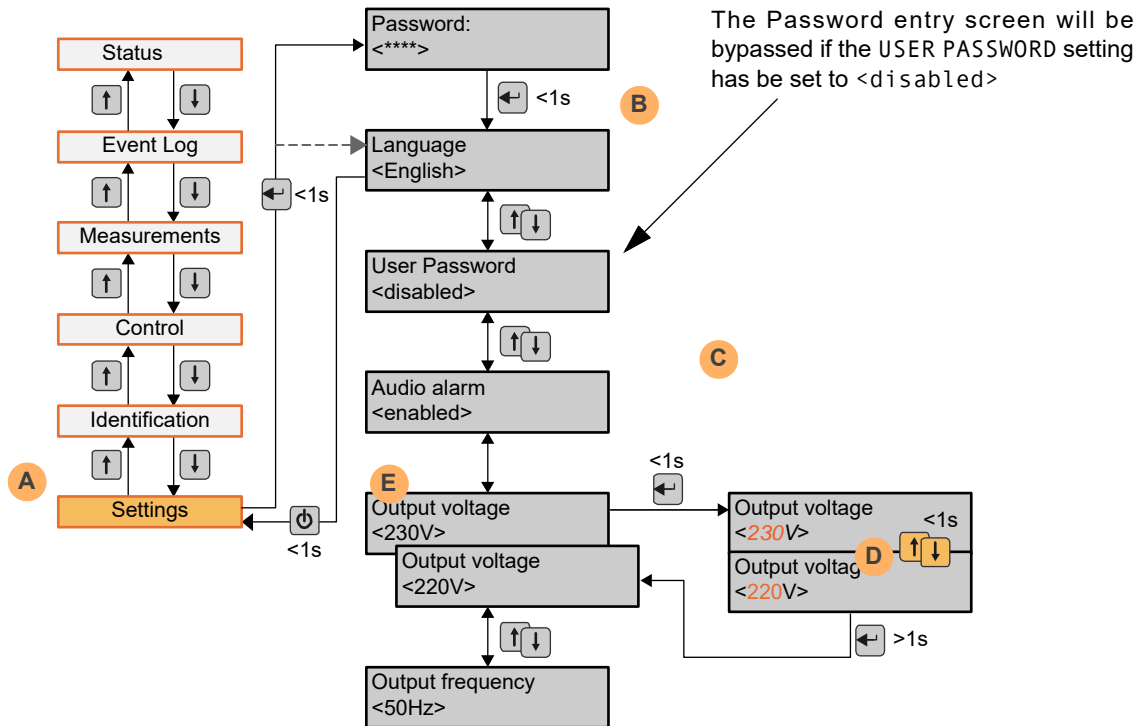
The Password entry screen will be bypassed if the USER PASSWORD setting has be set to <disabled>

Status

Event Log

Measurements

Control

Identification

A

Settings

<1s

<1s

Password:
<****>

<1s

B

Language
<English>

User Password
<disabled>

C

Audio alarm
<enabled>

E

Output voltage
<230V>

Output voltage
<220V>

Output frequency
<50Hz>

<1s

Output voltage
<230V>

<1s

D

Output voltag
<220V>

>1s